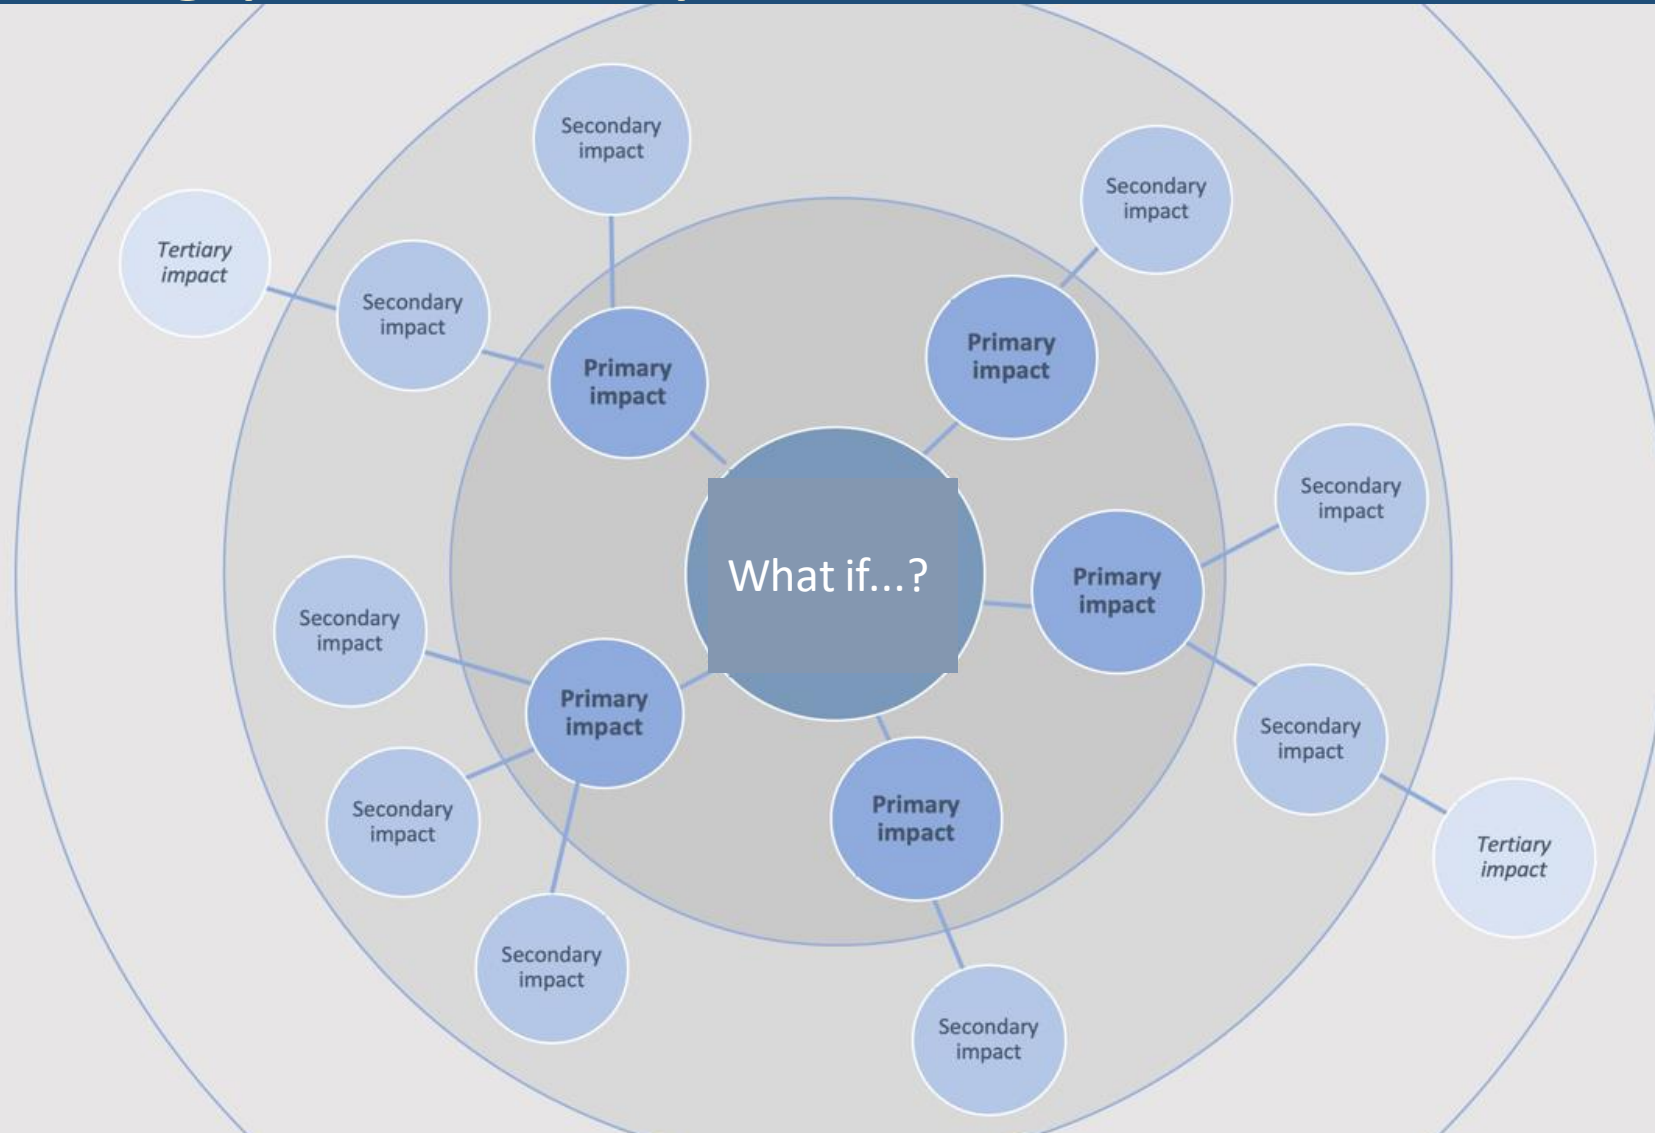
Secondary impact

Secondary impact

Tertiary impact

Secondary impact

Primary impact

Primary impact

Secondary impact

What if...?

Primary impact

Secondary impact

Primary impact

Secondary impact

Secondary impact

Primary impact

Tertiary impact

Secondary impact

Secondary impact